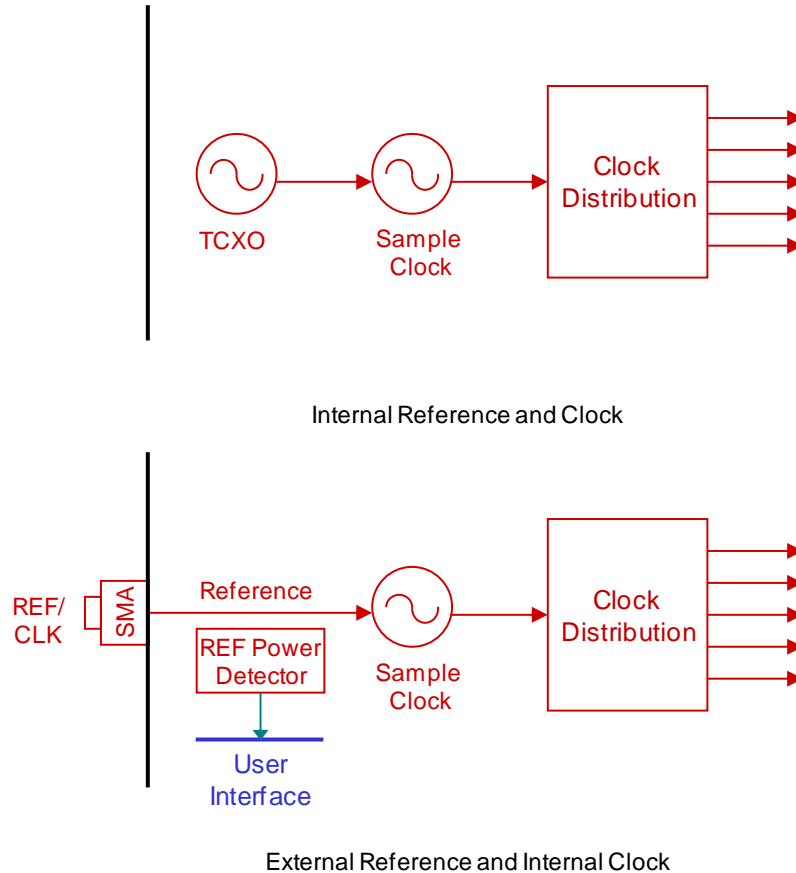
TCXO

Sample Clock

Clock Distribution

Internal Reference and Clock

REF/ CLK

SMA

Reference

REF Power Detector

User Interface

Sample Clock

Clock Distribution

External Reference and Internal Clock